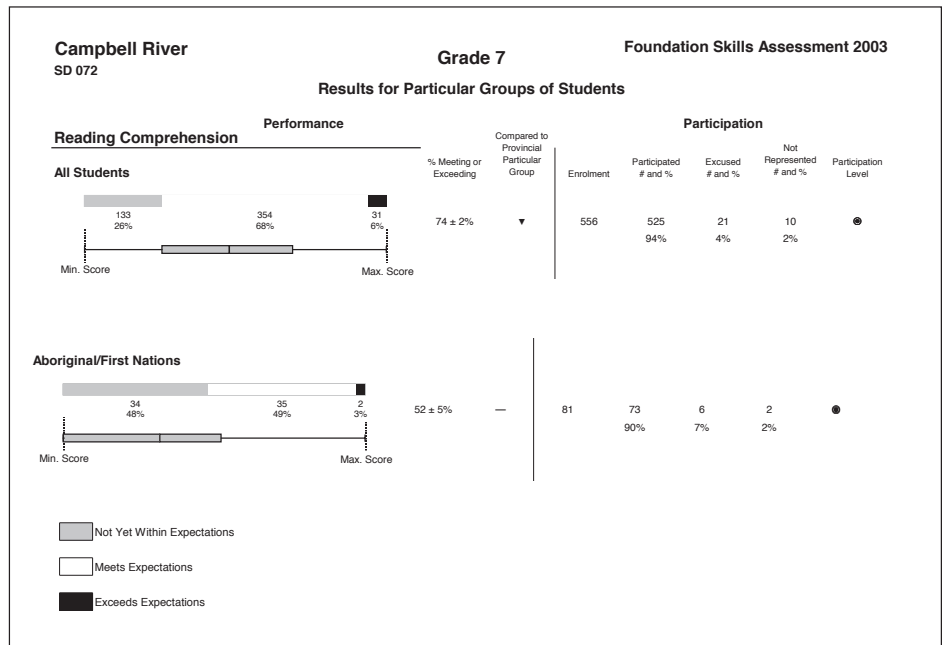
Campbell River
SD 072

Grade 7

Foundation Skills Assessment 2003

Results for Particular Groups of Students

Performance

Participation

Reading Comprehension

All Students

| | % Meeting or Exceeding | Compared to Provincial Particular Group | Enrolment | Participated # and % | Excused # and % | Not Represented # and % | Participation Level |
|---|---|---|---|---|---|---|---|
| 133 26% / 354 68% / 31 6% | 74 ± 2% | ▼ | 556 | 525 94% | 21 4% | 10 2% | ◉ |

Min. Score
Max. Score

Aboriginal/First Nations

| | | | | | | | |
|---|---|---|---|---|---|---|---|
| 34 48% / 35 49% / 2 3% | 52 ± 5% | — | 81 | 73 90% | 6 7% | 2 2% | ◉ |

Min. Score
Max. Score

Not Yet Within Expectations

Meets Expectations

Exceeds Expectations